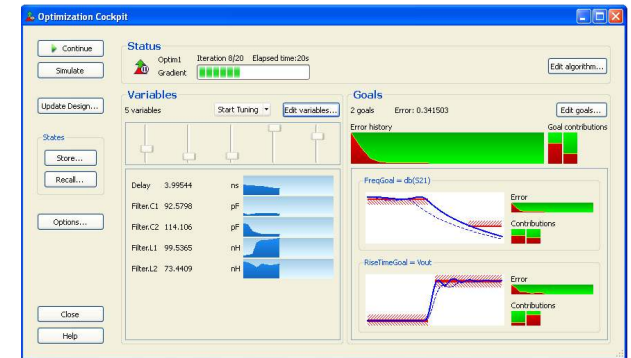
Optimization Cockpit

Continue

Simulate

Update Design...

States

Store...

Recall...

Options...

Close

Help

Status

Optim1 Iteration 8/20 Elapsed time:20s

Gradient

Edit algorithm...

Variables

5 variables

Start Tuning

Edit variables...

| Delay | 3.99544 | ns |
|---|---|---|
| Filter.C1 | 92.5798 | pF |
| Filter.C2 | 114.106 | pF |
| Filter.L1 | 99.5365 | nH |
| Filter.L2 | 73.4409 | nH |

Goals

2 goals Error: 0.341503

Edit goals...

Error history

Goal contributions

FreqGoal = db(S21)

Error

Contributions

RiseTimeGoal = Vout

Error

Contributions